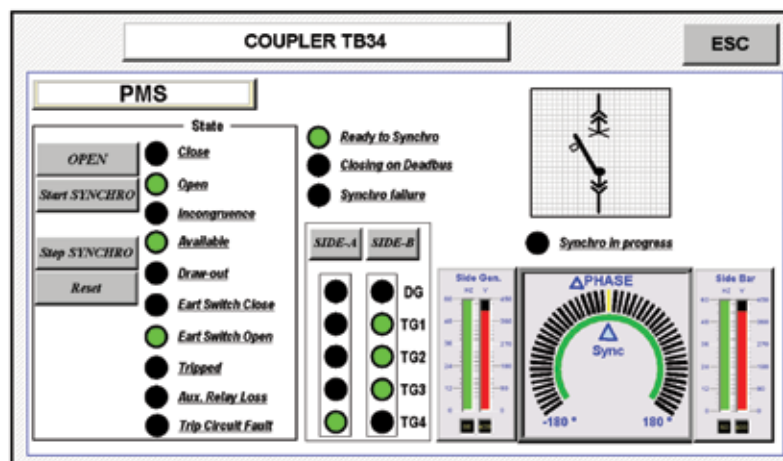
COUPLER TB34

ESC

PMS

State

OPEN

Start SYNCHRO

Stop SYNCHRO

Reset

Close

Open

Incongruence

Available

Draw-out

Eart Switch Close

Eart Switch Open

Tripped

Aux. Relay Loss

Trip Circuit Fault

Ready to Synchro

Closing on Deadbus

Synchro failure

SIDE-A

SIDE-B

DG

TG1

TG2

TG3

TG4

Synchro in progress

Side Gen.

Hz

V

ΔPHASE

Δ

Sync

-180 °

180 °

Side Bar

Hz

V